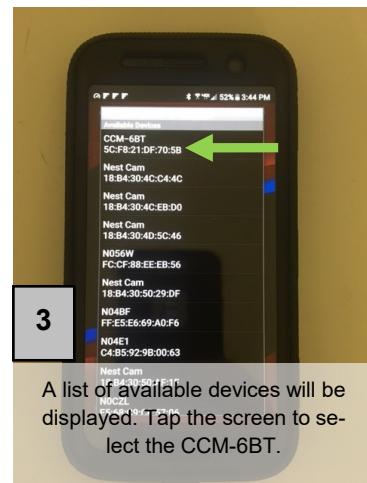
52% 3:44 PM

Available Devices

CCM-6BT
5C:F8:21:DF:70:5B

Nest Cam
18:B4:30:4C:C4:4C

Nest Cam
18:B4:30:4C:EB:D0

Nest Cam
18:B4:30:4D:5C:46

N056W
FC:CF:88:EE:EB:56

Nest Cam
18:B4:30:50:29:DF

N04BF
FF:E5:E6:69:A0:F6

N04E1
C4:B5:92:9B:00:63

Nest Cam
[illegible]

N0CZL
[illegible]

3

A list of available devices will be displayed. Tap the screen to select the CCM-6BT.